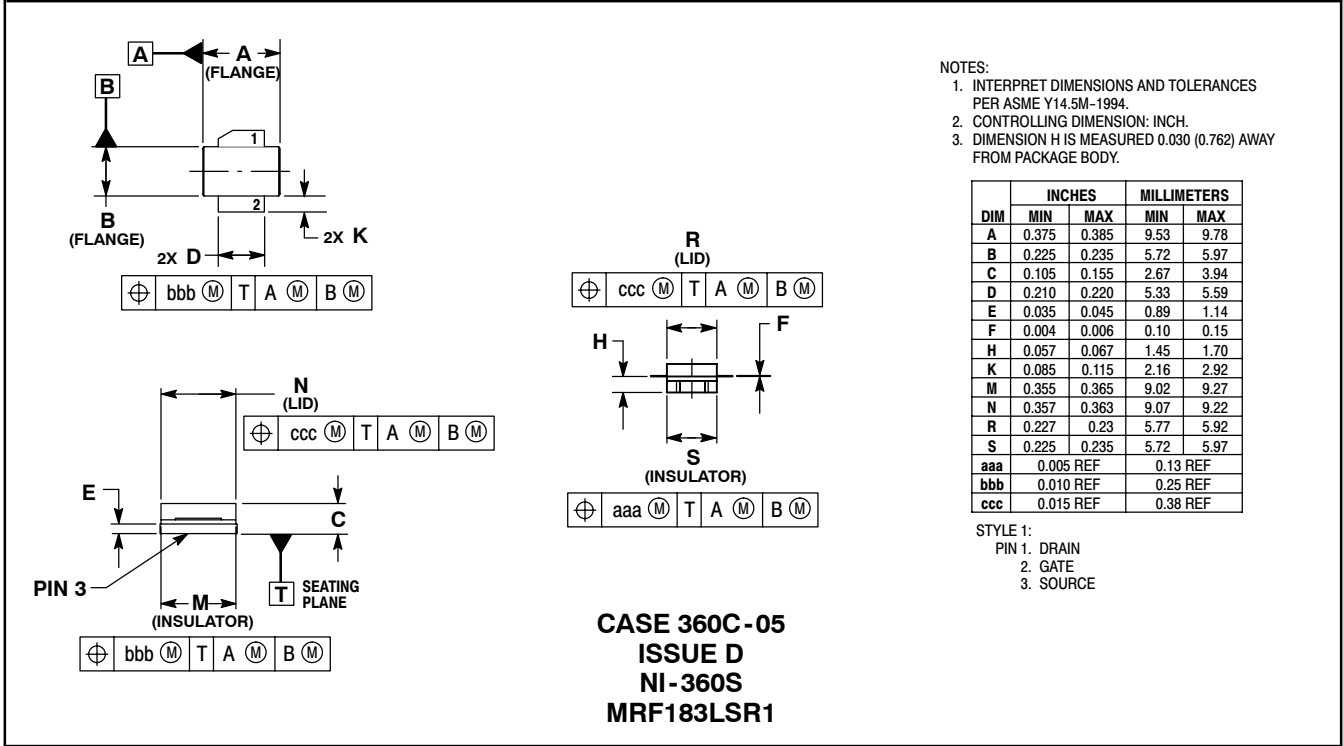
A

A
(FLANGE)

B

1

2

B
(FLANGE)

2X D

2X K

| ⊕ | bbb Ⓜ | T | A Ⓜ | B Ⓜ |
|---|---|---|---|---|

R
(LID)

| ⊕ | ccc Ⓜ | T | A Ⓜ | B Ⓜ |
|---|---|---|---|---|

H

F

S
(INSULATOR)

| ⊕ | aaa Ⓜ | T | A Ⓜ | B Ⓜ |
|---|---|---|---|---|

N
(LID)

| ⊕ | ccc Ⓜ | T | A Ⓜ | B Ⓜ |
|---|---|---|---|---|

E

C

PIN 3

T SEATING PLANE

M
(INSULATOR)

| ⊕ | bbb Ⓜ | T | A Ⓜ | B Ⓜ |
|---|---|---|---|---|

CASE 360C-05
ISSUE D
NI-360S
MRF183LSR1

NOTES:
1. INTERPRET DIMENSIONS AND TOLERANCES PER ASME Y14.5M-1994.
2. CONTROLLING DIMENSION: INCH.
3. DIMENSION H IS MEASURED 0.030 (0.762) AWAY FROM PACKAGE BODY.

| DIM | INCHES MIN | INCHES MAX | MILLIMETERS MIN | MILLIMETERS MAX |
|---|---|---|---|---|
| A | 0.375 | 0.385 | 9.53 | 9.78 |
| B | 0.225 | 0.235 | 5.72 | 5.97 |
| C | 0.105 | 0.155 | 2.67 | 3.94 |
| D | 0.210 | 0.220 | 5.33 | 5.59 |
| E | 0.035 | 0.045 | 0.89 | 1.14 |
| F | 0.004 | 0.006 | 0.10 | 0.15 |
| H | 0.057 | 0.067 | 1.45 | 1.70 |
| K | 0.085 | 0.115 | 2.16 | 2.92 |
| M | 0.355 | 0.365 | 9.02 | 9.27 |
| N | 0.357 | 0.363 | 9.07 | 9.22 |
| R | 0.227 | 0.23 | 5.77 | 5.92 |
| S | 0.225 | 0.235 | 5.72 | 5.97 |
| aaa | 0.005 REF | | 0.13 REF | |
| bbb | 0.010 REF | | 0.25 REF | |
| ccc | 0.015 REF | | 0.38 REF | |

STYLE 1:
PIN 1. DRAIN
2. GATE
3. SOURCE